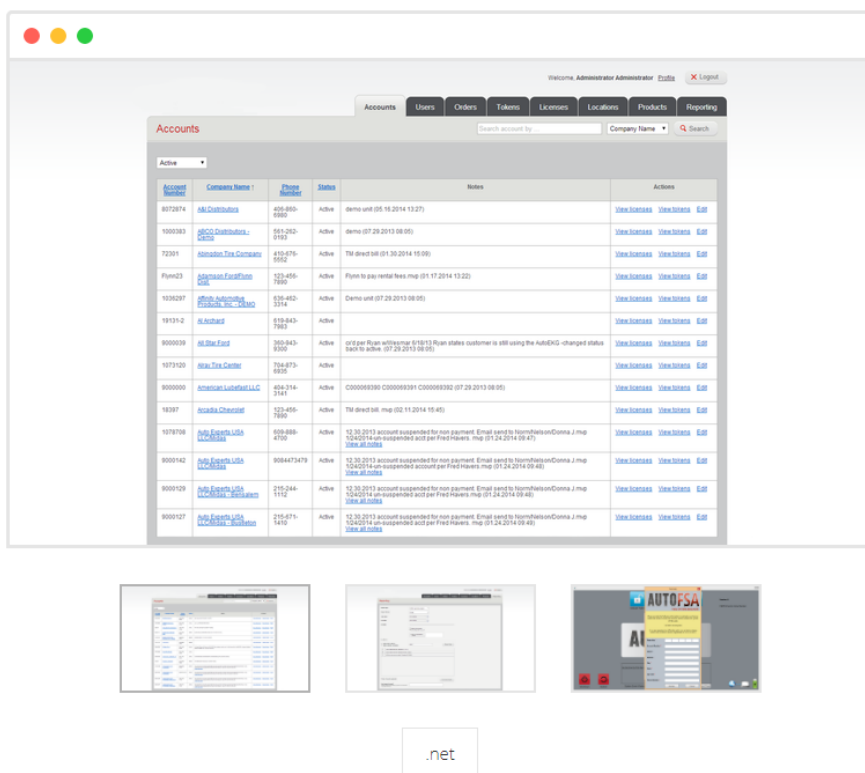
Welcome, Administrator Administrator Profile ✕ Logout

Accounts Users Orders Tokens Licenses Locations Products Reporting

Accounts

Search account by... Company Name Search

Active

| Account Number | Company Name | Phone Number | Status | Notes | Actions |
|---|---|---|---|---|---|
| 8072874 | A&I Distributors | 405-860-6980 | Active | demo unit (05.16.2014 13:27) | View licenses View tokens Edit |
| 1000383 | ABCO Distributors - Demo | 561-262-0193 | Active | demo (07.29.2013 08:05) | View licenses View tokens Edit |
| 72301 | Abingdon Tire Company | 410-676-5652 | Active | TM direct bill (01.30.2014 15:09) | View licenses View tokens Edit |
| Flynn23 | Adamson Ford/Flynn Distr | 123-456-7890 | Active | Flynn to pay rental fees.mup (01.17.2014 13:22) | View licenses View tokens Edit |
| 1036297 | Affinity Automotive Products, Inc. - DEMO | 630-462-3314 | Active | Demo unit (07.29.2013 08:05) | View licenses View tokens Edit |
| 19131-2 | Al Archard | 519-843-7983 | Active | | View licenses View tokens Edit |
| 8000039 | All Star Ford | 360-943-9300 | Active | cc'd per Ryan w/Wesmar 6/18/13 Ryan states customer is still using the AutoEKG -changed status back to active. (07.29.2013 08:05) | View licenses View tokens Edit |
| 1073120 | Alray Tire Center | 704-873-6935 | Active | | View licenses View tokens Edit |
| 9000000 | American Lubefast LLC | 404-314-3141 | Active | C000069390 C000069391 C000069392 (07.29.2013 08:05) | View licenses View tokens Edit |
| 18397 | Arcadia Chevrolet | 123-456-7890 | Active | TM direct bill. mup (02.11.2014 15:45) | View licenses View tokens Edit |
| 1078708 | Auto Experts USA LLC/Midas | 609-888-4700 | Active | 12.30.2013 account suspended for non payment. Email send to Norm/Nelson/Donna J.mup 1/24/2014-un-suspended acct per Fred Havers. mup (01.24.2014 09:47) View all notes | View licenses View tokens Edit |
| 9000142 | Auto Experts USA LLC/Midas | 9084473478 | Active | 12.30.2013 account suspended for non payment. Email send to Norm/Nelson/Donna J.mup 1/24/2014-un-suspended acct per Fred Havers. mup (01.24.2014 09:48) View all notes | View licenses View tokens Edit |
| 9000129 | Auto Experts USA LLC/Midas - Bensalem | 215-244-1112 | Active | 12.30.2013 account suspended for non payment. Email send to Norm/Nelson/Donna J.mup 1/24/2014-un-suspended acct per Fred Havers. mup (01.24.2014 09:48) View all notes | View licenses View tokens Edit |
| 9000127 | Auto Experts USA LLC/Midas - Bristol | 215-671-1410 | Active | 12.30.2013 account suspended for non payment. Email send to Norm/Nelson/Donna J.mup 1/24/2014-un-suspended acct per Fred Havers. mup (01.24.2014 09:49) View all notes | View licenses View tokens Edit |

AUTOFSA

.net